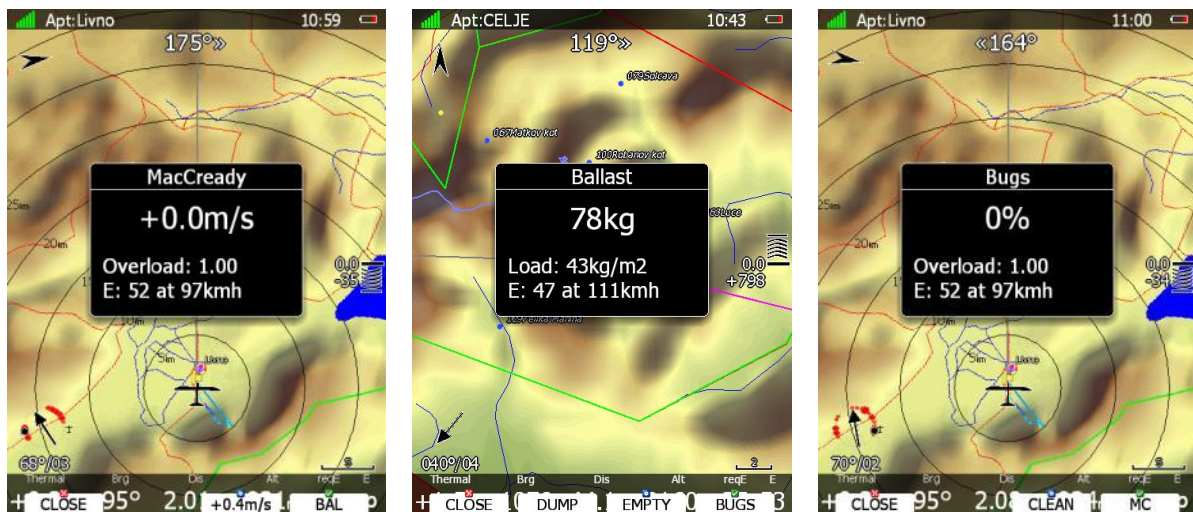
Apt:Livno 10:59
175°»
25km
20km
10km
5km
Livno
MacCready
+0.0m/s
Overload: 1.00
E: 52 at 97kmh
0.0
-35
68°/03
Thermal Brg Dis Alt reqE E
95° 2.0
CLOSE +0.4m/s BAL

Apt:CELJE 10:43
119°»
079Solcava
067Matkov kot
100Robanov kot
53Luce
Ballast
78kg
Load: 43kg/m2
E: 47 at 111kmh
0.0
+798
040°/04
Thermal Brg Dis Alt reqE E
2
CLOSE DUMP EMPTY BUGS

Apt:Livno 11:00
«164°
25km
20km
5km
Livno
Bugs
0%
Overload: 1.00
E: 52 at 97kmh
0.0
-34
70°/02
Thermal Brg Dis Alt reqE E
95° 2.08
CLOSE CLEAN MC